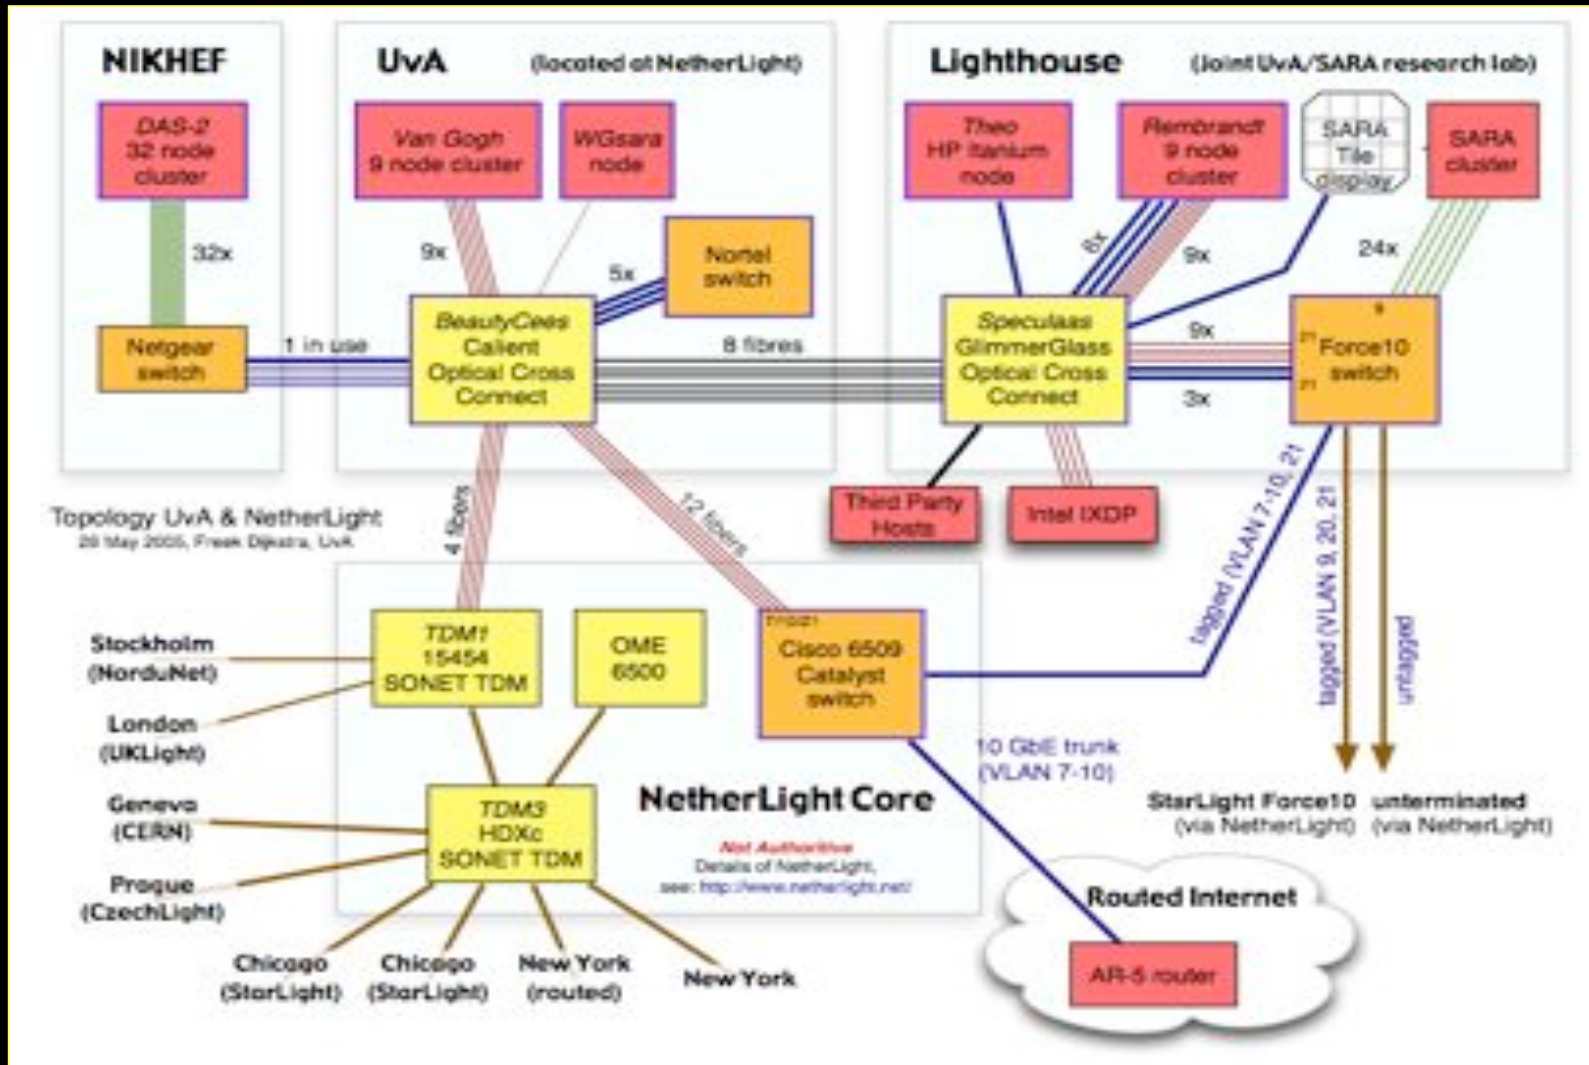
NIKHEF

DAS-2 32 node cluster

32x

Netgear switch

UvA (located at NetherLight)

Van Gogh 9 node cluster

WGsara node

9x

5x

Nortel switch

1 in use

BeautyCees Calient Optical Cross Connect

8 fibres

Lighthouse (Joint UvA/SARA research lab)

Theo HP Itanium node

Rembrandt 9 node cluster

SARA Tile display

SARA cluster

6x

9x

24x

Speculaas GlimmerGlass Optical Cross Connect

9x

3x

Force10 switch

Third Party Hosts

Intel IXDP

Topology UvA & NetherLight
29 May 2005, Freek Dijkstra, UvA

4 fibers

12 fibers

tagged (VLAN 7-10, 21)

tagged (VLAN 9, 20, 21)

untagged

Stockholm (NorduNet)

London (UKLight)

Geneva (CERN)

Prague (CzechLight)

TDM1 15454 SONET TDM

OME 6500

Cisco 6509 Catalyst switch

TDM3 HDXc SONET TDM

NetherLight Core

Not Authoritive
Details of NetherLight,
see: http://www.netherlight.net/

10 GbE trunk (VLAN 7-10)

StarLight Force10 (via NetherLight)

unterminated (via NetherLight)

Routed Internet

AR-5 router

Chicago (StarLight)

Chicago (StarLight)

New York (routed)

New York